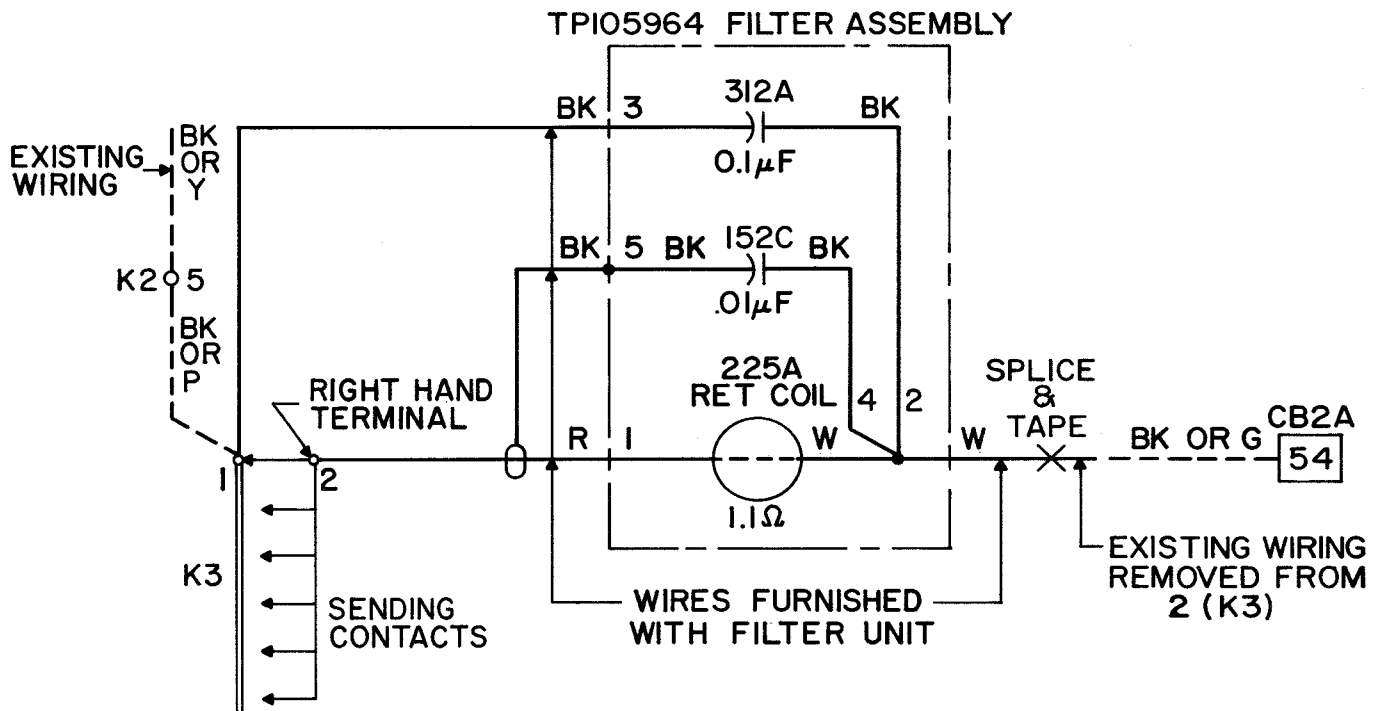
TP105964 FILTER ASSEMBLY

EXISTING WIRING

BK OR Y

K2 5

BK OR P

BK 3

312A

BK

$0.1\mu F$

BK 5 BK

152C

BK

$.01\mu F$

225A RET COIL

4 2

SPLICE & TAPE

RIGHT HAND TERMINAL

1

2

R 1

W

W

BK OR G

CB2A

54

$1.1\Omega$

K3

SENDING CONTACTS

WIRES FURNISHED WITH FILTER UNIT

EXISTING WIRING REMOVED FROM 2 (K3)